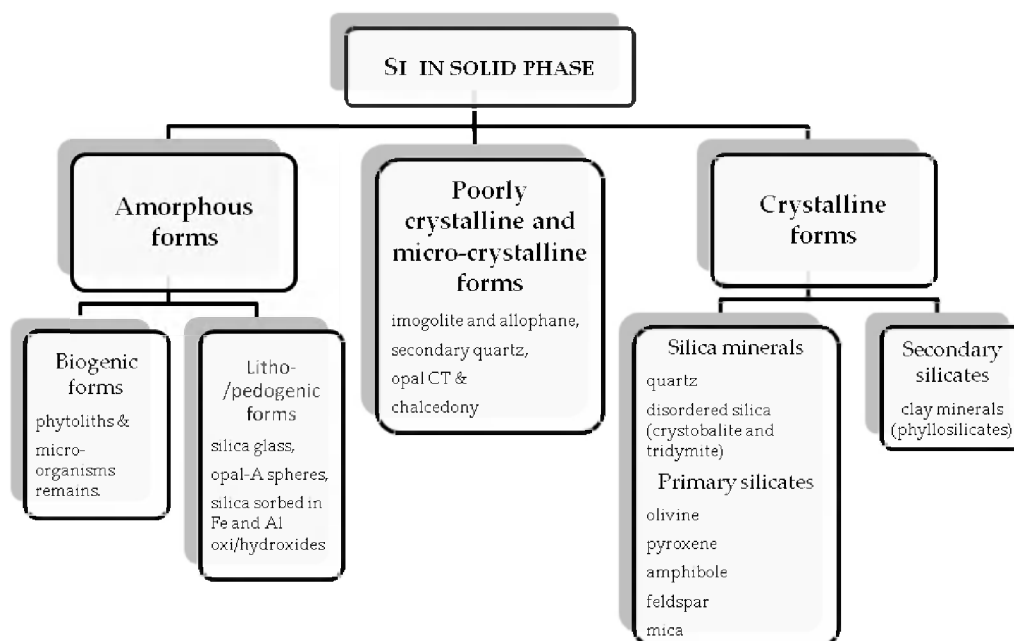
SI IN SOLID PHASE

Amorphous forms

Biogenic forms

phytoliths & micro-organisms remains.

Litho-/pedogenic forms

silica glass, opal-A spheres, silica sorbed in Fe and Al oxi/hydroxides

Poorly crystalline and micro-crystalline forms

imogolite and allophane, secondary quartz, opal CT & chalcedony

Crystalline forms

Silica minerals

quartz

disordered silica (crystobalite and tridymite)

Primary silicates

olivine

pyroxene

amphibole

feldspar

mica

Secondary silicates

clay minerals (phyllosilicates)